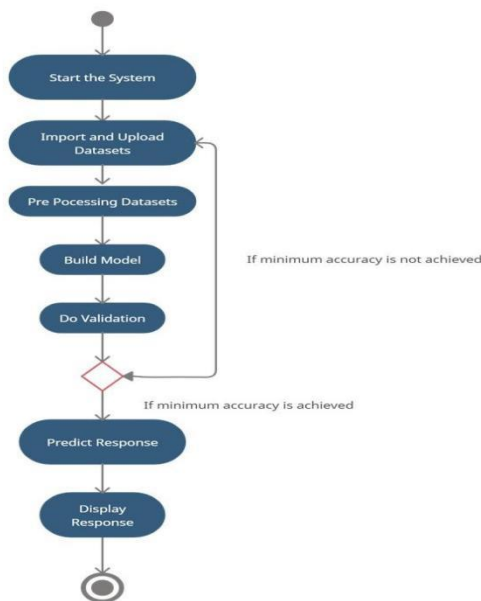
Start the System

Import and Upload Datasets

Pre Pocessing Datasets

Build Model

If minimum accuracy is not achieved

Do Validation

If minimum accuracy is achieved

Predict Response

Display Response